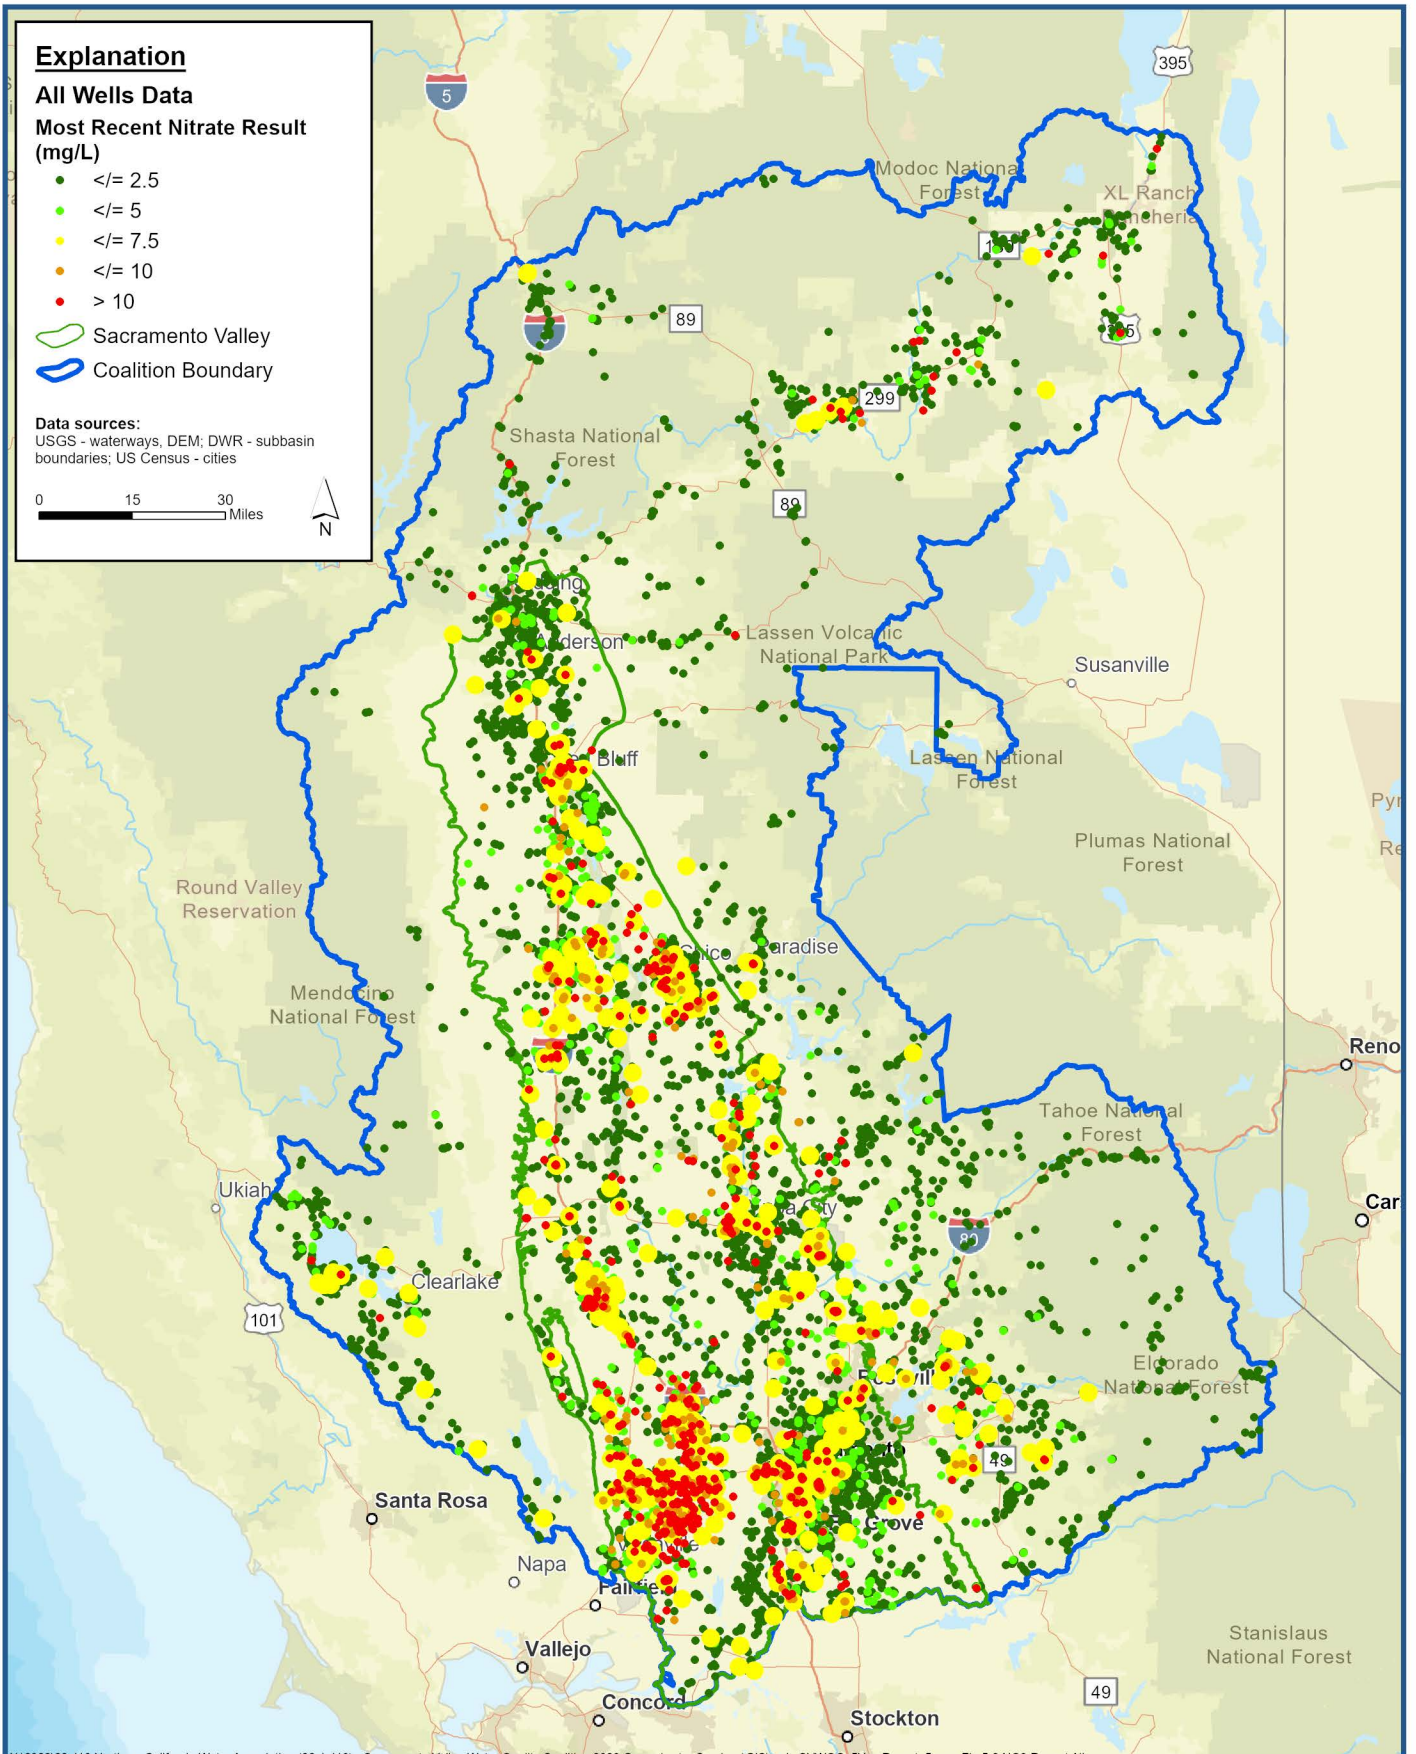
Explanation
All Wells Data
Most Recent Nitrate Result (mg/L)
</= 2.5
</= 5
</= 7.5
</= 10
> 10
Sacramento Valley
Coalition Boundary

Data sources:
USGS - waterways, DEM; DWR - subbasin boundaries; US Census - cities

0 15 30 Miles
N

5
395
Modoc National Forest
XL Ranch Rancheria
139
89
395
299
Shasta National Forest
89
Redding
Anderson
Lassen Volcanic National Park
Susanville
Red Bluff
Lassen National Forest
Plumas National Forest
Round Valley Reservation
Chico
Paradise
Mendocino National Forest
Reno
Tahoe National Forest
Ukiah
Yuba City
80
Car
Clearlake
101
Eldorado National Forest
Roseville
Sacramento
49
Santa Rosa
Elk Grove
Napa
Vacaville
Fairfield
Vallejo
Stanislaus National Forest
49
Concord
Stockton
Pyr
Re